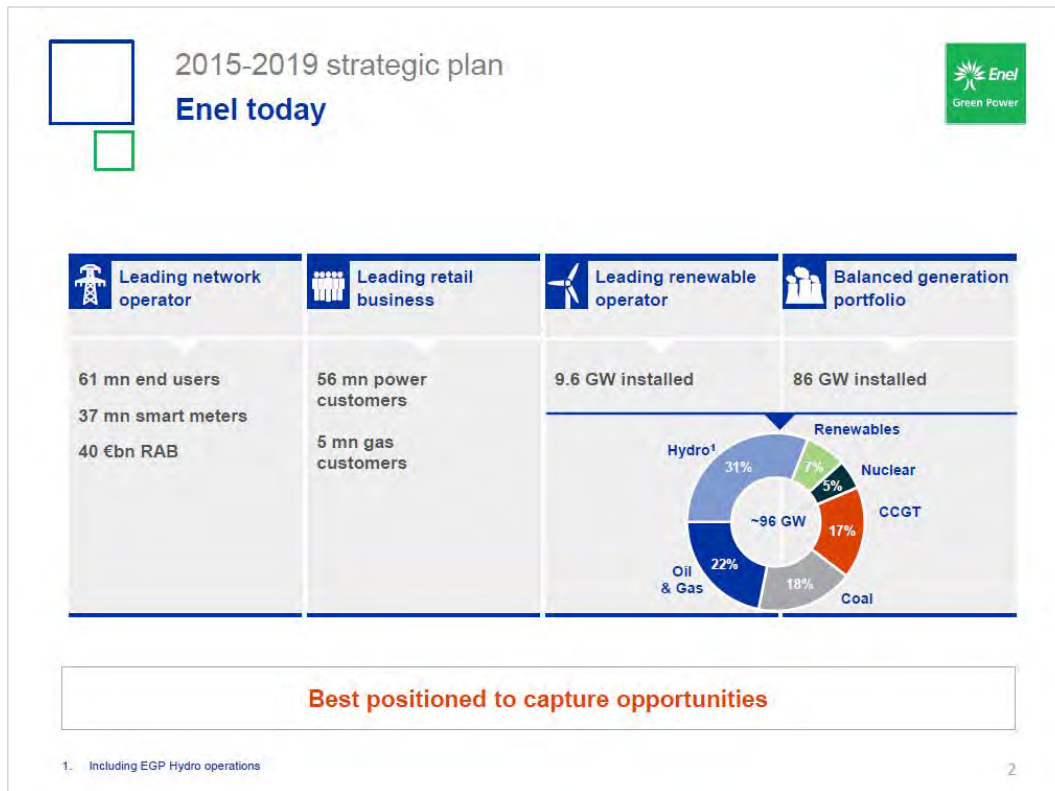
2015-2019 strategic plan

Enel today

Enel Green Power

Leading network operator

61 mn end users

37 mn smart meters

40 €bn RAB

Leading retail business

56 mn power customers

5 mn gas customers

Leading renewable operator

9.6 GW installed

Balanced generation portfolio

86 GW installed

Hydro¹ 31%

Renewables 7%

Nuclear 5%

CCGT 17%

Coal 18%

Oil & Gas 22%

~96 GW

Best positioned to capture opportunities

1. Including EGP Hydro operations

2